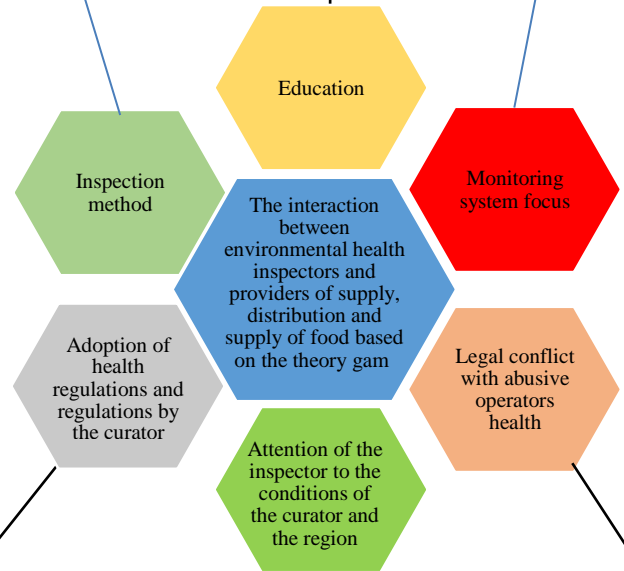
Education

Inspection method

Monitoring system focus

The interaction between environmental health inspectors and providers of supply, distribution and supply of food based on the theory gam

Adoption of health regulations and regulations by the curator

Legal conflict with abusive operators health

Attention of the inspector to the conditions of the curator and the region